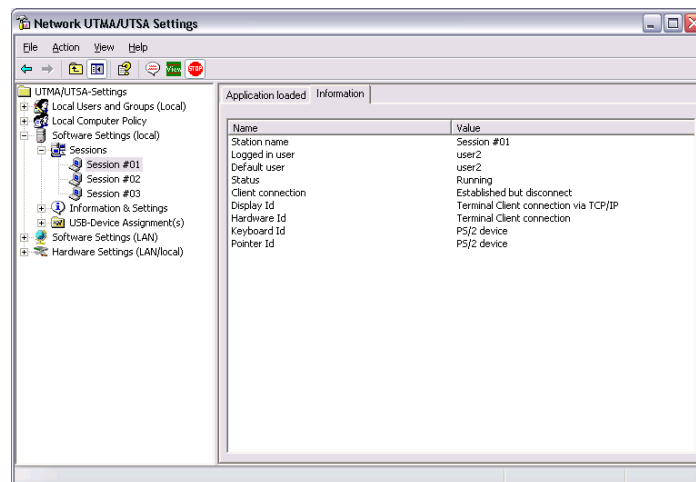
Network UTMA/UTSA Settings

File Action View Help

View STOP

UTMA/UTSA-Settings
Local Users and Groups (Local)
Local Computer Policy
Software Settings (local)
Sessions
Session #01
Session #02
Session #03
Information & Settings
USB-Device Assignment(s)
Software Settings (LAN)
Hardware Settings (LAN/local)

Application loaded | Information

| Name | Value |
|---|---|
| Station name | Session #01 |
| Logged in user | user2 |
| Default user | user2 |
| Status | Running |
| Client connection | Established but disconnect |
| Display Id | Terminal Client connection via TCP/IP |
| Hardware Id | Terminal Client connection |
| Keyboard Id | PS/2 device |
| Pointer Id | PS/2 device |